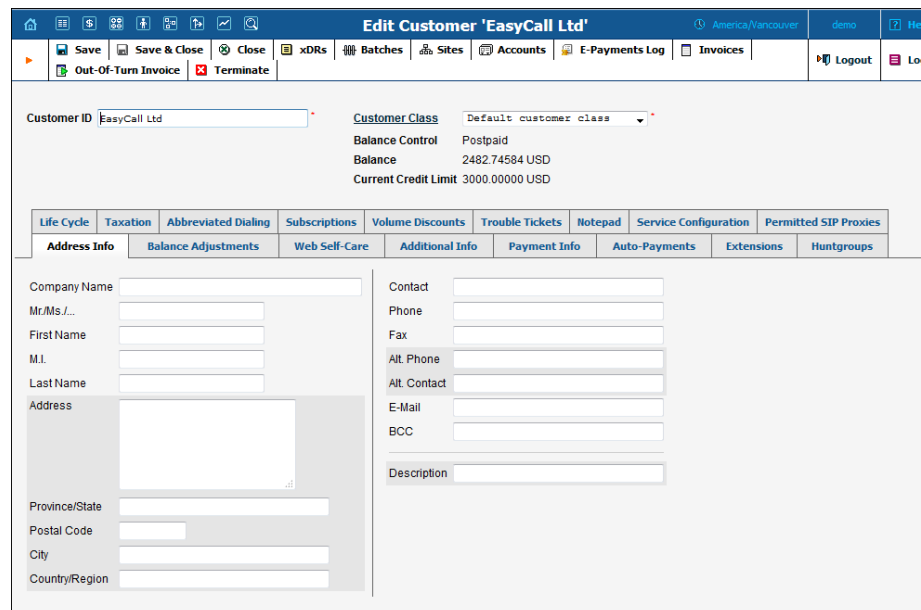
Edit Customer 'EasyCall Ltd'

America/Vancouver

demo

He

Save | Save & Close | Close | xDRs | Batches | Sites | Accounts | E-Payments Log | Invoices

Out-Of-Turn Invoice | Terminate

Logout

Lo

Customer ID EasyCall Ltd *

Customer Class Default customer class *

Balance Control Postpaid

Balance 2482.74584 USD

Current Credit Limit 3000.00000 USD

Life Cycle | Taxation | Abbreviated Dialing | Subscriptions | Volume Discounts | Trouble Tickets | Notepad | Service Configuration | Permitted SIP Proxies

Address Info | Balance Adjustments | Web Self-Care | Additional Info | Payment Info | Auto-Payments | Extensions | Huntgroups

Company Name

Mr./Ms./...

First Name

M.I.

Last Name

Address

Province/State

Postal Code

City

Country/Region

Contact

Phone

Fax

Alt. Phone

Alt. Contact

E-Mail

BCC

Description